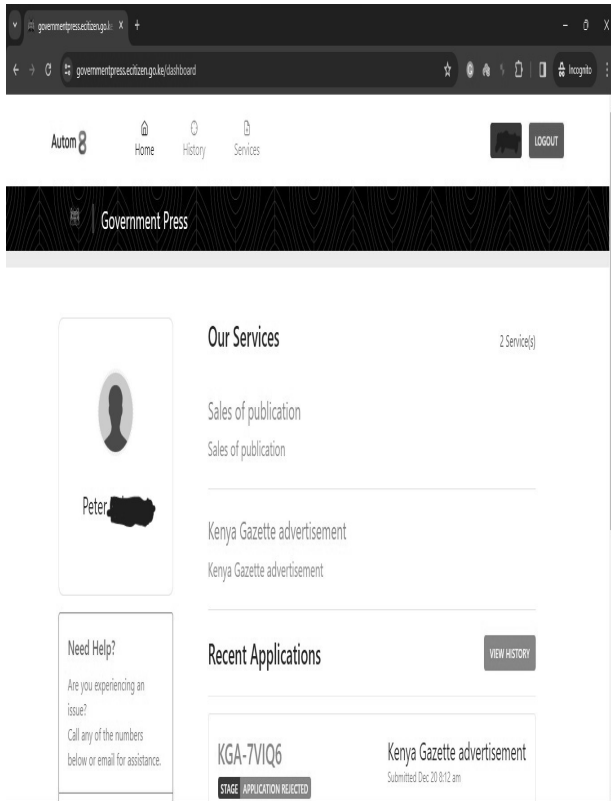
governmentpress.ecitizen.go.ke ×  +

governmentpress.ecitizen.go.ke/dashboard

Incognito

Autom 8

Home

History

Services

LOGOUT

Government Press

Our Services

2 Service(s)

Sales of publication

Sales of publication

Kenya Gazette advertisement

Kenya Gazette advertisement

Peter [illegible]

Need Help?

Are you experiencing an issue?

Call any of the numbers below or email for assistance.

Recent Applications

VIEW HISTORY

KGA-7VIQ6

STAGE APPLICATION REJECTED

Kenya Gazette advertisement

Submitted Dec 20 8:12 am